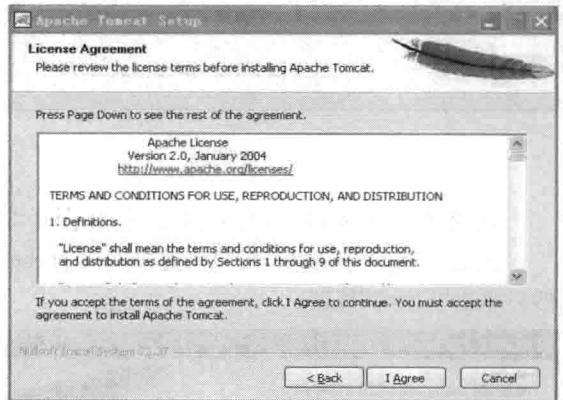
Apache Tomcat Setup

License Agreement

Please review the license terms before installing Apache Tomcat.

Press Page Down to see the rest of the agreement.

Apache License
Version 2.0, January 2004
http://www.apache.org/licenses/

TERMS AND CONDITIONS FOR USE, REPRODUCTION, AND DISTRIBUTION

1. Definitions.

"License" shall mean the terms and conditions for use, reproduction, and distribution as defined by Sections 1 through 9 of this document.

If you accept the terms of the agreement, click I Agree to continue. You must accept the agreement to install Apache Tomcat.

Nullsoft Install System v2.37

< Back   I Agree   Cancel